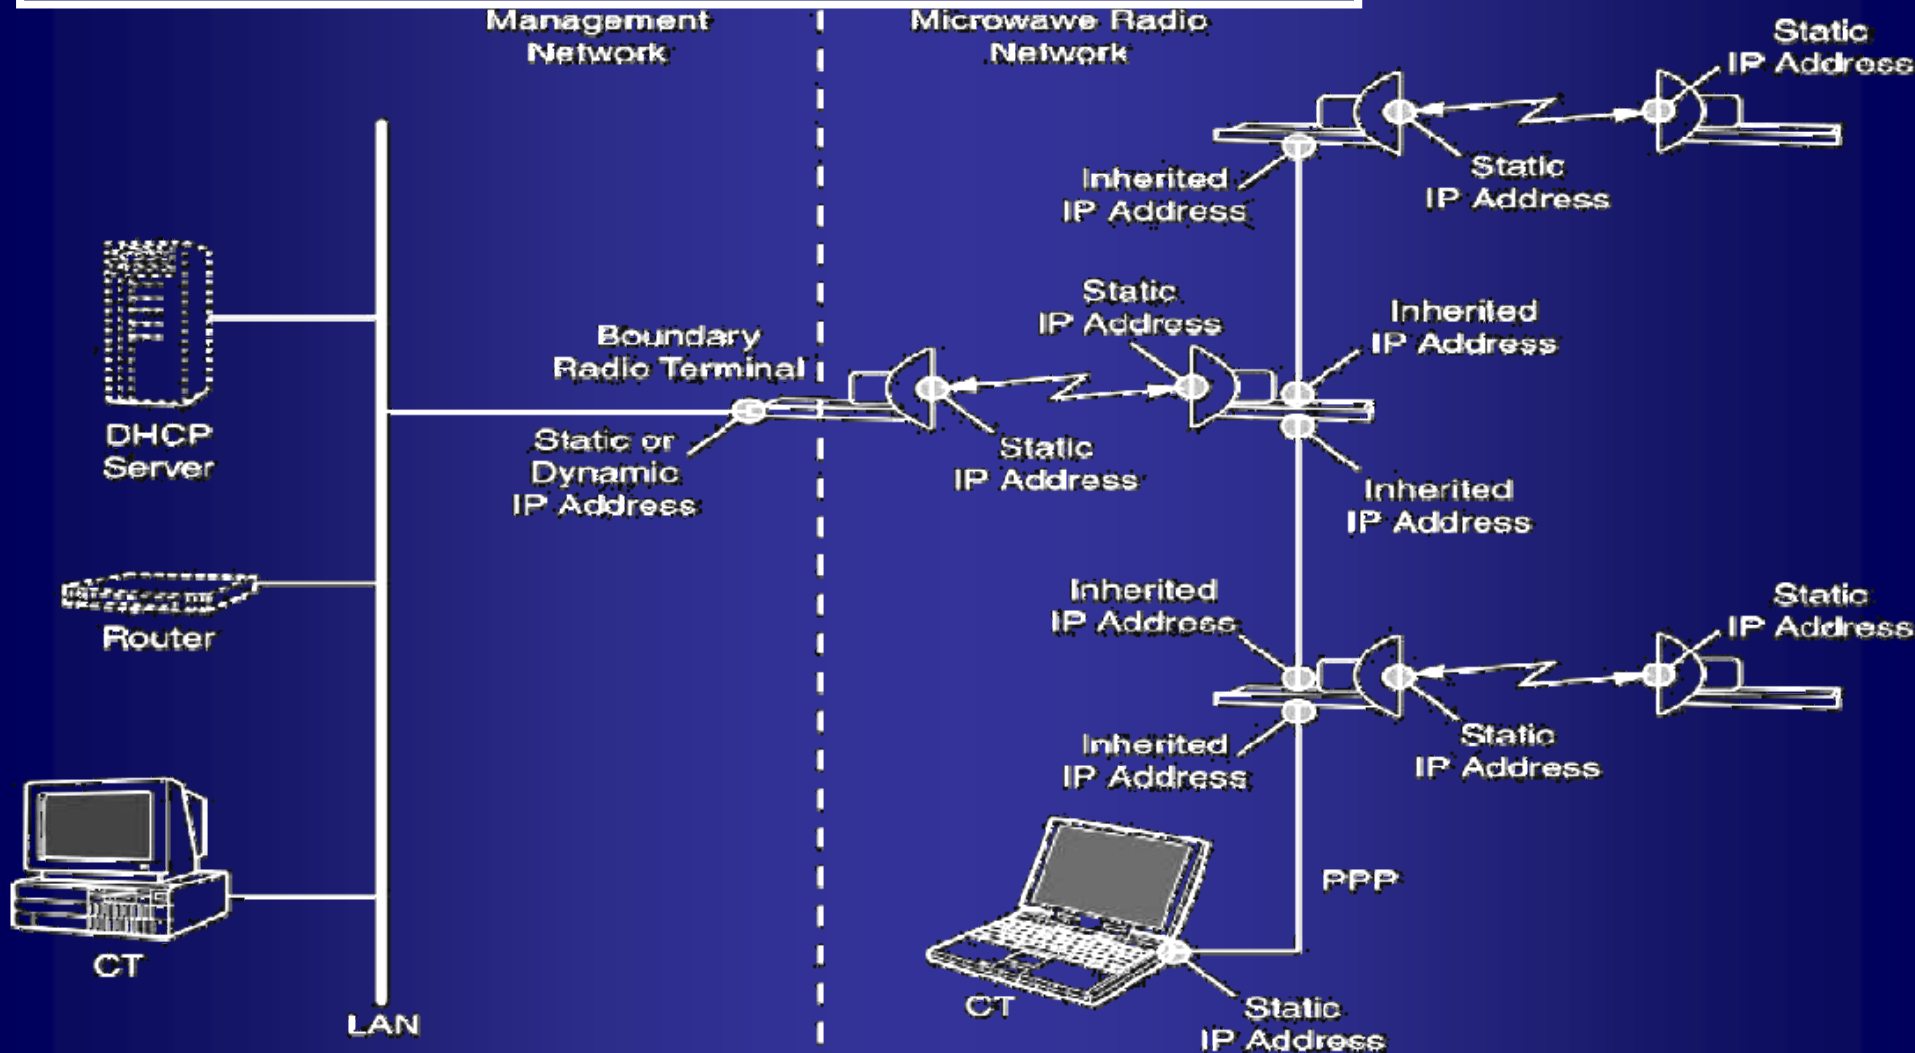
Management Network

Microwawe Radio Network

Static IP Address

Inherited IP Address

Static IP Address

DHCP Server

Static IP Address

Inherited IP Address

Boundary Radio Terminal

Static or Dynamic IP Address

Static IP Address

Inherited IP Address

Router

Inherited IP Address

Static IP Address

Inherited IP Address

Static IP Address

PPP

CT

CT

LAN

Static IP Address